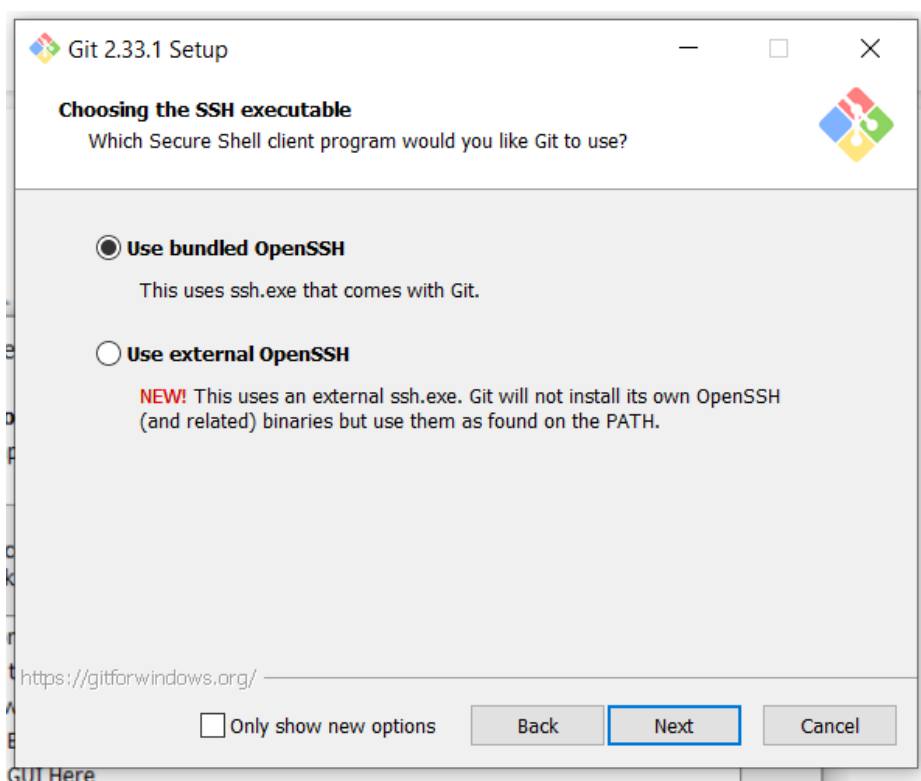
Git 2.33.1 Setup

Choosing the SSH executable
Which Secure Shell client program would you like Git to use?

Use bundled OpenSSH

This uses ssh.exe that comes with Git.

Use external OpenSSH

NEW! This uses an external ssh.exe. Git will not install its own OpenSSH (and related) binaries but use them as found on the PATH.

https://gitforwindows.org/

Only show new options

Back

Next

Cancel